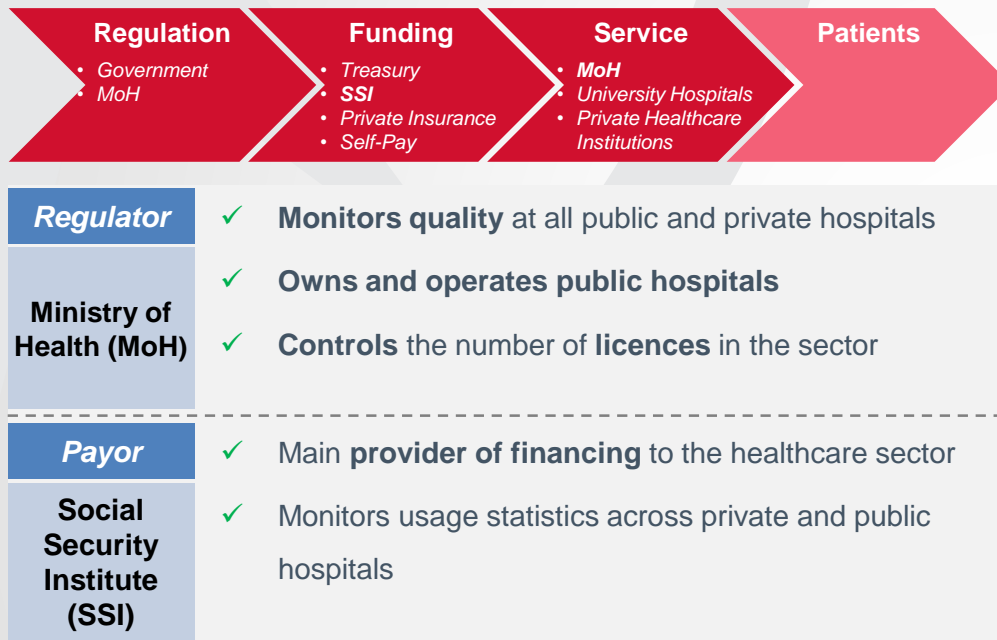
Regulation
• Government
• MoH

Funding
• Treasury
• SSI
• Private Insurance
• Self-Pay

Service
• MoH
• University Hospitals
• Private Healthcare Institutions

Patients

Regulator

Ministry of Health (MoH)

✓ Monitors quality at all public and private hospitals

✓ Owns and operates public hospitals

✓ Controls the number of licences in the sector

Payor

Social Security Institute (SSI)

✓ Main provider of financing to the healthcare sector

✓ Monitors usage statistics across private and public hospitals